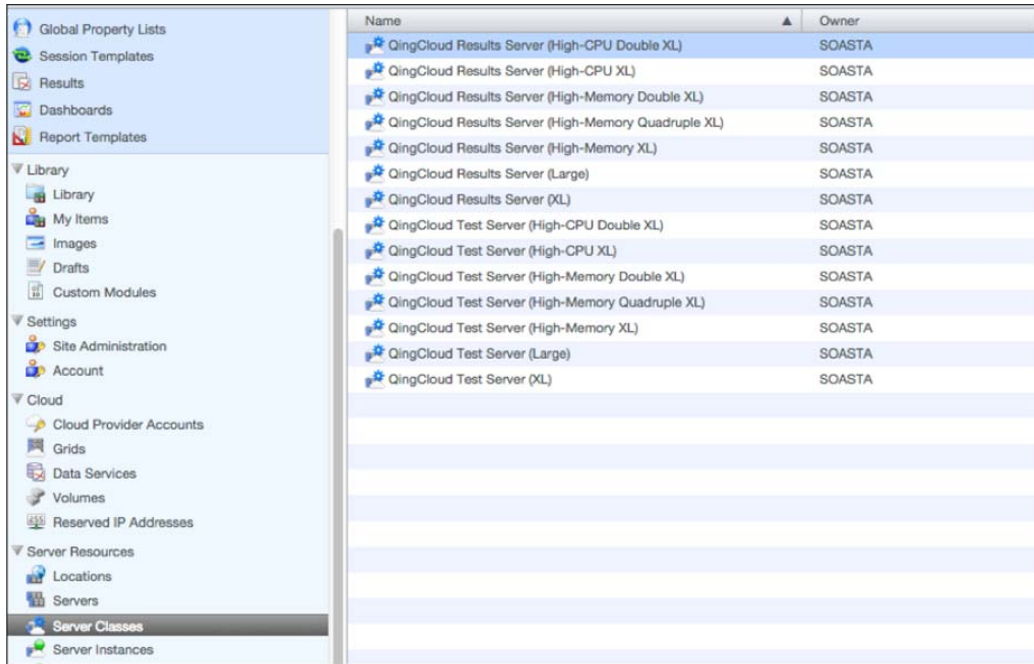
Global Property Lists
Session Templates
Results
Dashboards
Report Templates
Library
Library
My Items
Images
Drafts
Custom Modules
Settings
Site Administration
Account
Cloud
Cloud Provider Accounts
Grids
Data Services
Volumes
Reserved IP Addresses
Server Resources
Locations
Servers
Server Classes
Server Instances

| Name ▲ | Owner |
|---|---|
| QingCloud Results Server (High-CPU Double XL) | SOASTA |
| QingCloud Results Server (High-CPU XL) | SOASTA |
| QingCloud Results Server (High-Memory Double XL) | SOASTA |
| QingCloud Results Server (High-Memory Quadruple XL) | SOASTA |
| QingCloud Results Server (High-Memory XL) | SOASTA |
| QingCloud Results Server (Large) | SOASTA |
| QingCloud Results Server (XL) | SOASTA |
| QingCloud Test Server (High-CPU Double XL) | SOASTA |
| QingCloud Test Server (High-CPU XL) | SOASTA |
| QingCloud Test Server (High-Memory Double XL) | SOASTA |
| QingCloud Test Server (High-Memory Quadruple XL) | SOASTA |
| QingCloud Test Server (High-Memory XL) | SOASTA |
| QingCloud Test Server (Large) | SOASTA |
| QingCloud Test Server (XL) | SOASTA |